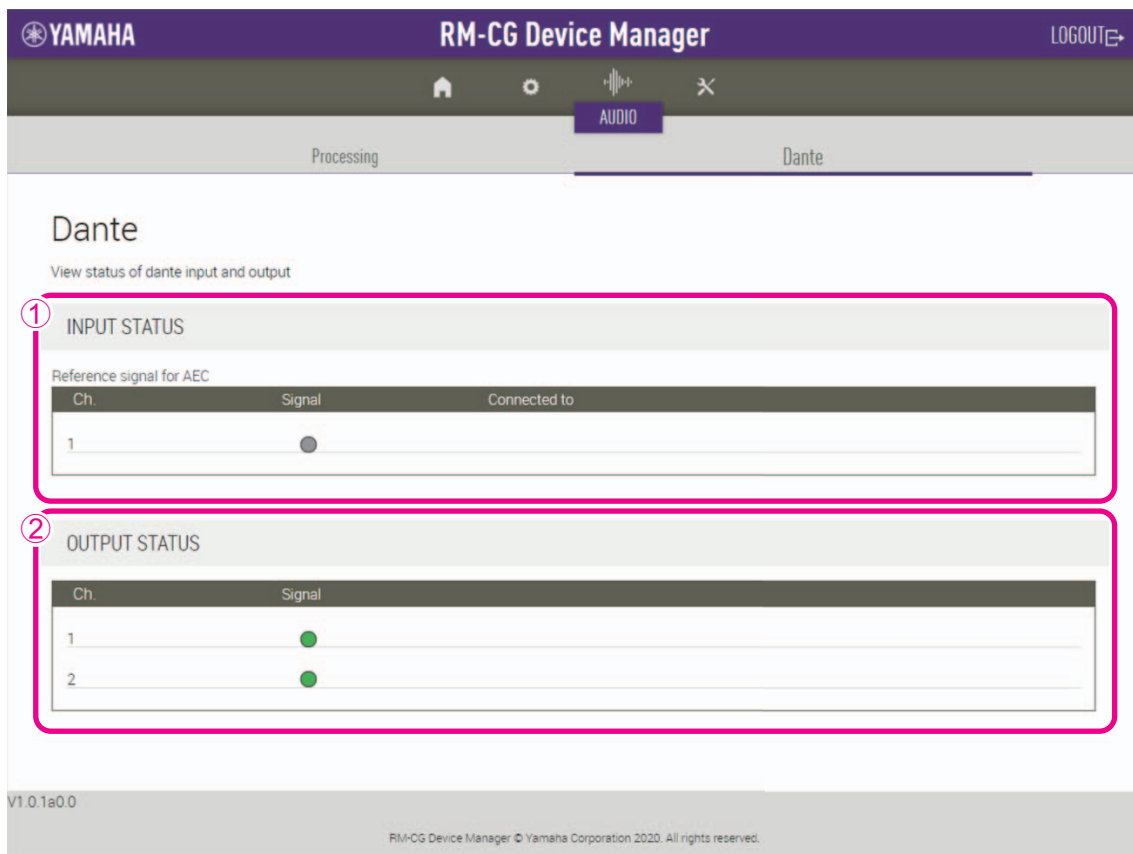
YAMAHA

RM-CG Device Manager

LOGOUT

AUDIO

Processing

Dante

Dante

View status of dante input and output

①

INPUT STATUS

Reference signal for AEC

| Ch. | Signal | Connected to |
|---|---|---|
| 1 | | |

②

OUTPUT STATUS

| Ch. | Signal |
|---|---|
| 1 | |
| 2 | |

V1.0.1a0.0

RM-CG Device Manager © Yamaha Corporation 2020. All rights reserved.